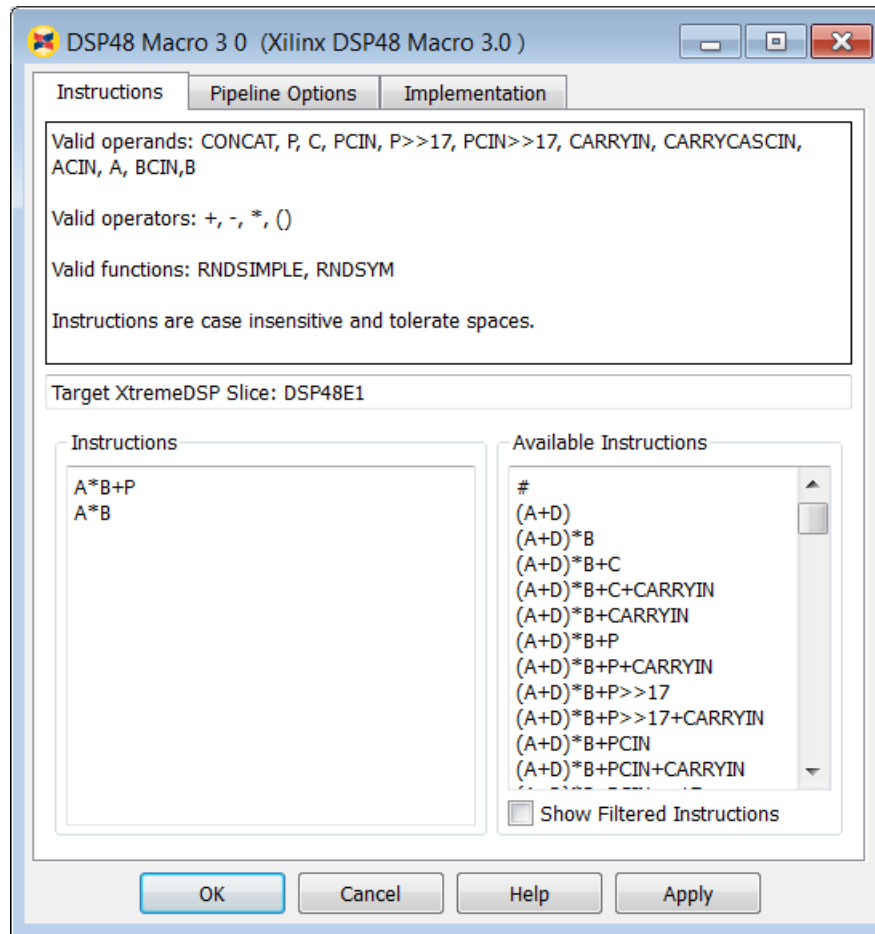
DSP48 Macro 3 0 (Xilinx DSP48 Macro 3.0 )

Instructions | Pipeline Options | Implementation

Valid operands: CONCAT, P, C, PCIN, P>>17, PCIN>>17, CARRYIN, CARRYCASCIN, ACIN, A, BCIN,B

Valid operators: +, -, *, ()

Valid functions: RNDSIMPLE, RNDSYM

Instructions are case insensitive and tolerate spaces.

Target XtremeDSP Slice: DSP48E1

Instructions

A*B+P
A*B

Available Instructions

#
(A+D)
(A+D)*B
(A+D)*B+C
(A+D)*B+C+CARRYIN
(A+D)*B+CARRYIN
(A+D)*B+P
(A+D)*B+P+CARRYIN
(A+D)*B+P>>17
(A+D)*B+P>>17+CARRYIN
(A+D)*B+PCIN
(A+D)*B+PCIN+CARRYIN
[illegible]

Show Filtered Instructions

OK | Cancel | Help | Apply